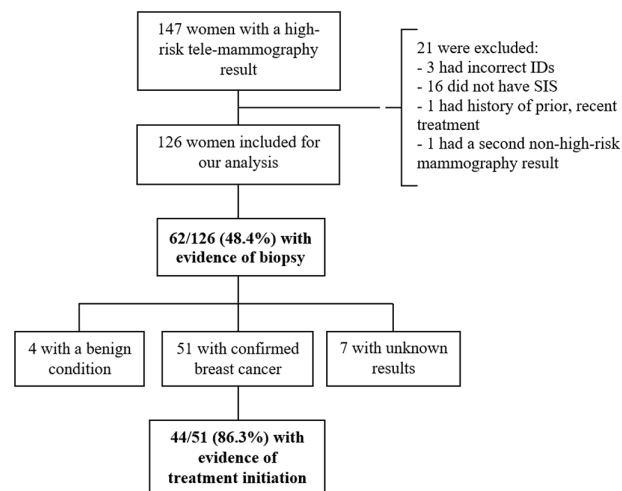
147 women with a high-risk tele-mammography result

21 were excluded:
- 3 had incorrect IDs
- 16 did not have SIS
- 1 had history of prior, recent treatment
- 1 had a second non-high-risk mammography result

126 women included for our analysis

62/126 (48.4%) with evidence of biopsy

4 with a benign condition

51 with confirmed breast cancer

7 with unknown results

44/51 (86.3%) with evidence of treatment initiation